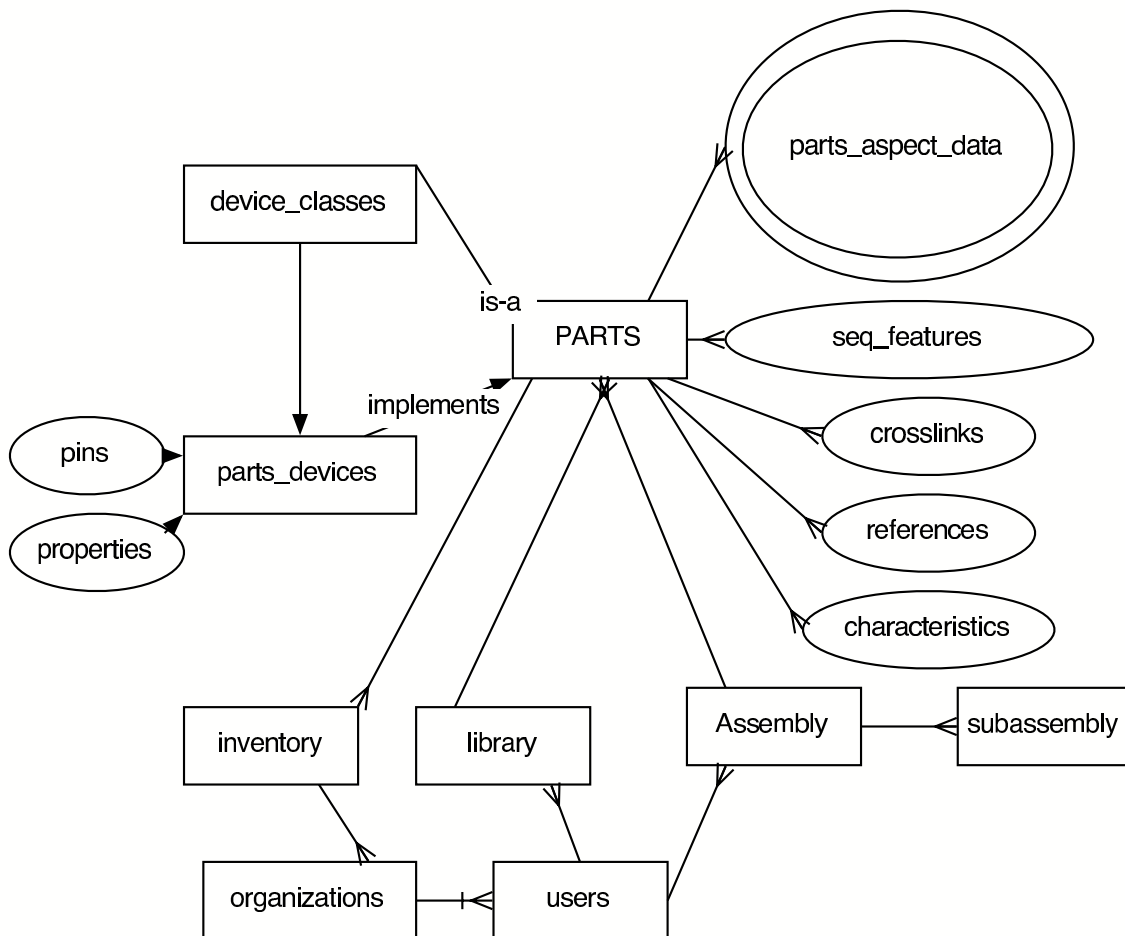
parts_aspect_data

device_classes

is-a

PARTS

seq_features

implements

crosslinks

pins

parts_devices

references

properties

characteristics

inventory

library

Assembly

subassembly

organizations

users